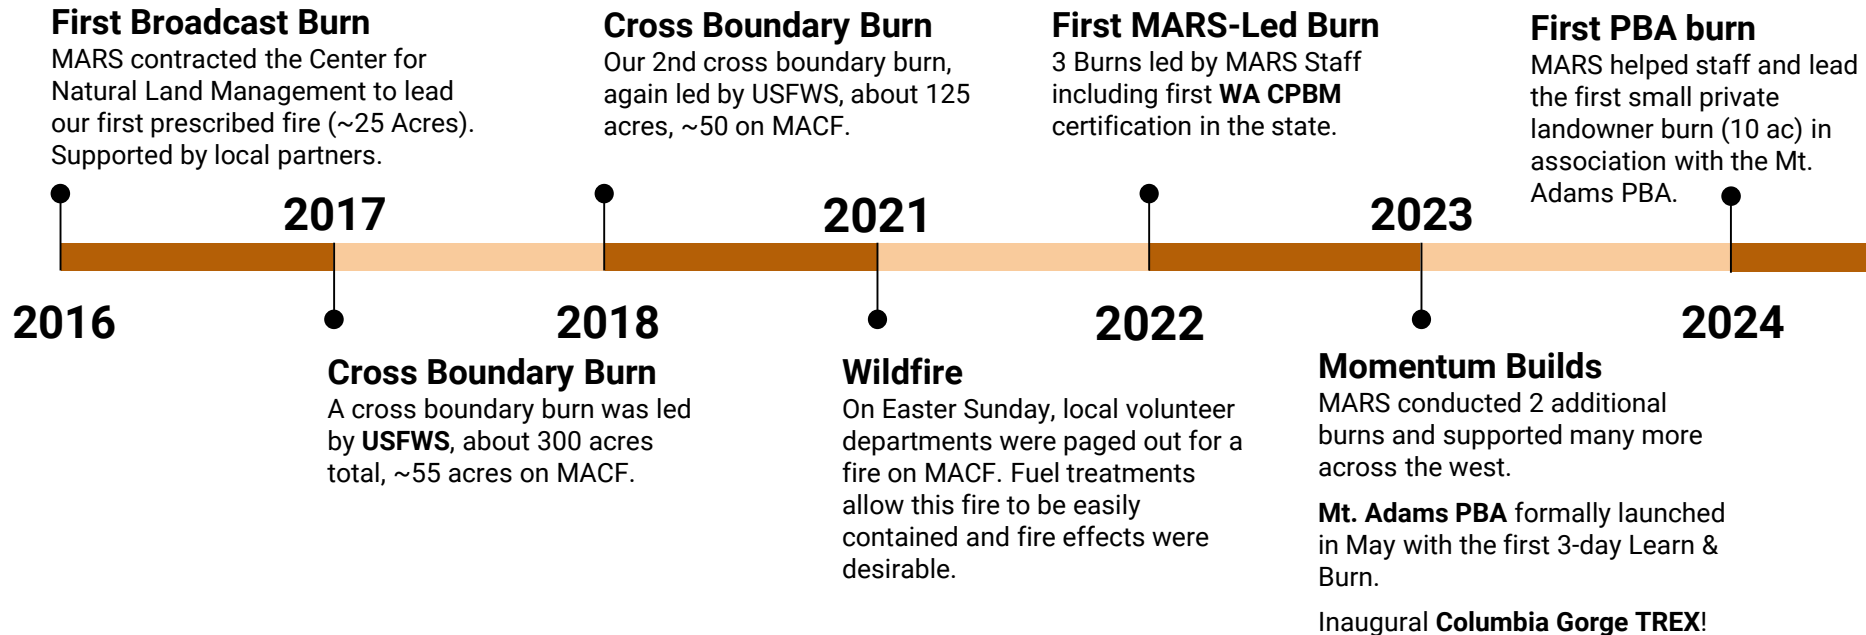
**First Broadcast Burn**
MARS contracted the Center for Natural Land Management to lead our first prescribed fire (~25 Acres). Supported by local partners.

2016

2017

**Cross Boundary Burn**
A cross boundary burn was led by **USFWS**, about 300 acres total, ~55 acres on MACF.

**Cross Boundary Burn**
Our 2nd cross boundary burn, again led by USFWS, about 125 acres, ~50 on MACF.

2018

2021

**Wildfire**
On Easter Sunday, local volunteer departments were paged out for a fire on MACF. Fuel treatments allow this fire to be easily contained and fire effects were desirable.

**First MARS-Led Burn**
3 Burns led by MARS Staff including first **WA CPBM** certification in the state.

2022

2023

**Momentum Builds**
MARS conducted 2 additional burns and supported many more across the west.

**Mt. Adams PBA** formally launched in May with the first 3-day Learn & Burn.

Inaugural **Columbia Gorge TREX**!

**First PBA burn**
MARS helped staff and lead the first small private landowner burn (10 ac) in association with the Mt. Adams PBA.

2024